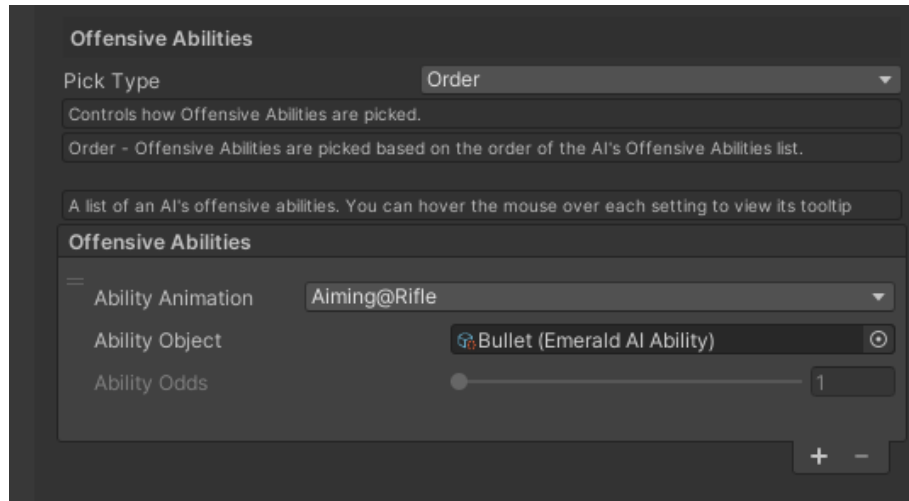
Offensive Abilities

Pick Type
Order

Controls how Offensive Abilities are picked.

Order - Offensive Abilities are picked based on the order of the AI's Offensive Abilities list.

A list of an AI's offensive abilities. You can hover the mouse over each setting to view its tooltip

Offensive Abilities

Ability Animation
Aiming@Rifle

Ability Object
Bullet (Emerald AI Ability)

Ability Odds
1

+ −